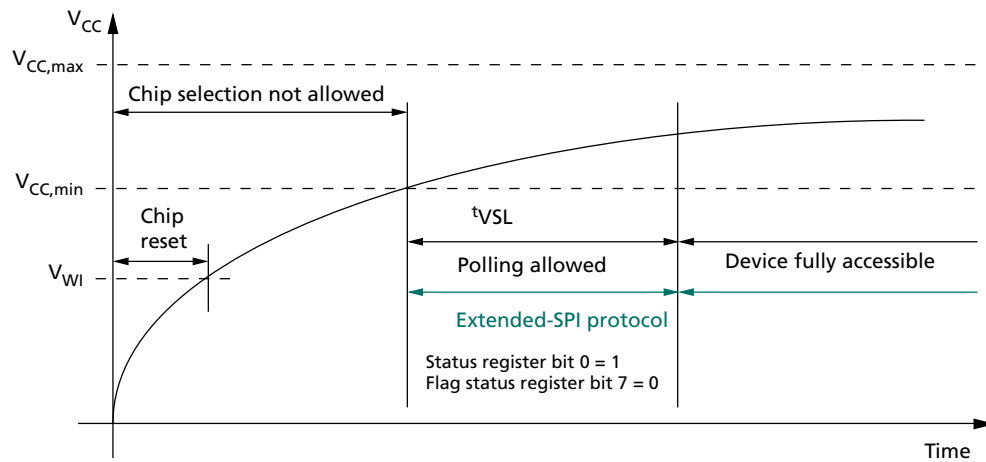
$V_{CC}$

$V_{CC,max}$

Chip selection not allowed

$V_{CC,min}$

Chip reset

$V_{WI}$

$^{t}VSL$

Polling allowed

Device fully accessible

Extended-SPI protocol

Status register bit 0 = 1
Flag status register bit 7 = 0

Time